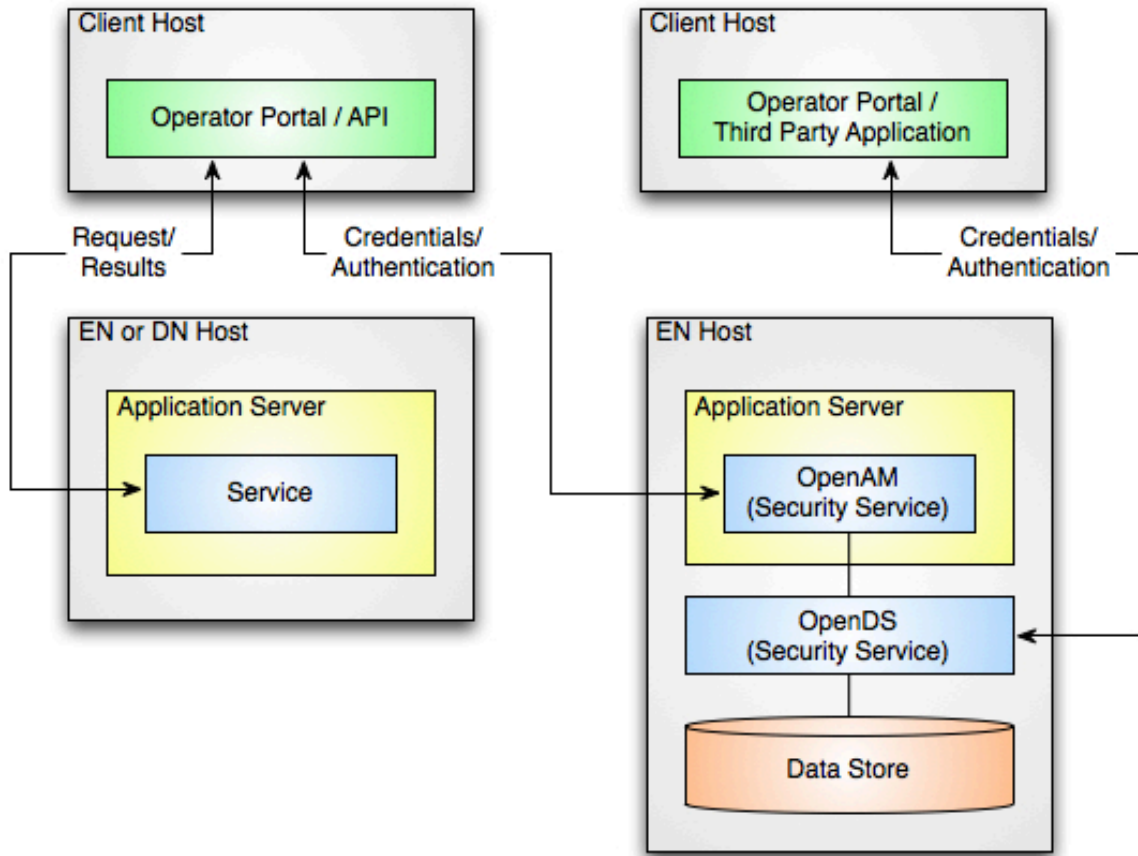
Client Host

Operator Portal / API

Request/ Results

Credentials/ Authentication

EN or DN Host

Application Server

Service

Client Host

Operator Portal / Third Party Application

Credentials/ Authentication

EN Host

Application Server

OpenAM (Security Service)

OpenDS (Security Service)

Data Store